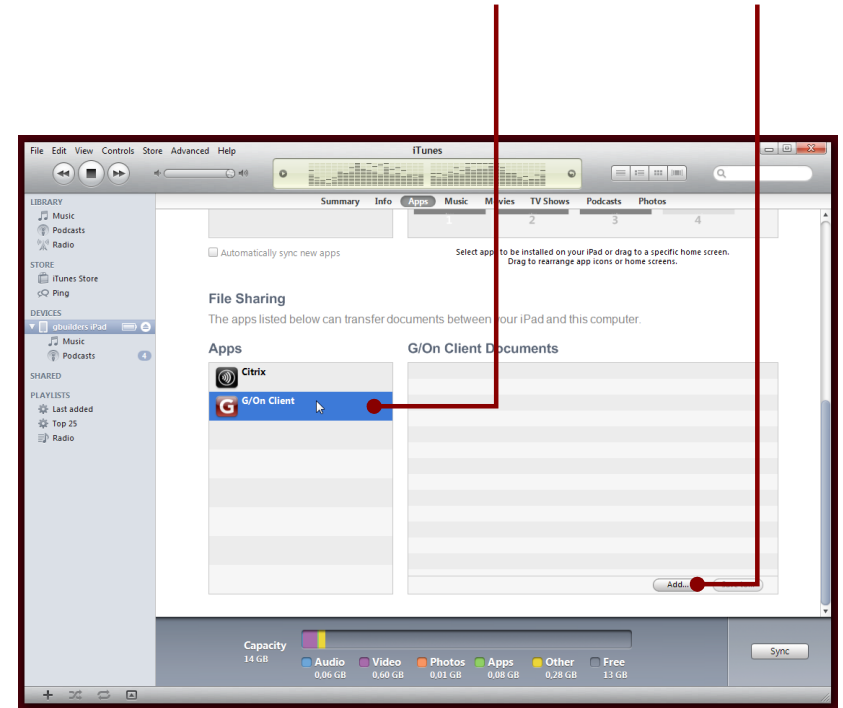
File Edit View Controls Store Advanced Help

iTunes

LIBRARY
Music
Podcasts
Radio

STORE
iTunes Store
Ping

DEVICES
gbuilders iPad
Music
Podcasts 4

SHARED

PLAYLISTS
Last added
Top 25
Radio

Summary Info Apps Music Movies TV Shows Podcasts Photos

1 2 3 4

Automatically sync new apps

Select apps to be installed on your iPad or drag to a specific home screen.
Drag to rearrange app icons or home screens.

File Sharing

The apps listed below can transfer documents between your iPad and this computer.

Apps

G/On Client Documents

Citrix

G/On Client

Add...

Capacity
14 GB

Audio 0,06 GB
Video 0,60 GB
Photos 0,01 GB
Apps 0,08 GB
Other 0,28 GB
Free 13 GB

Sync